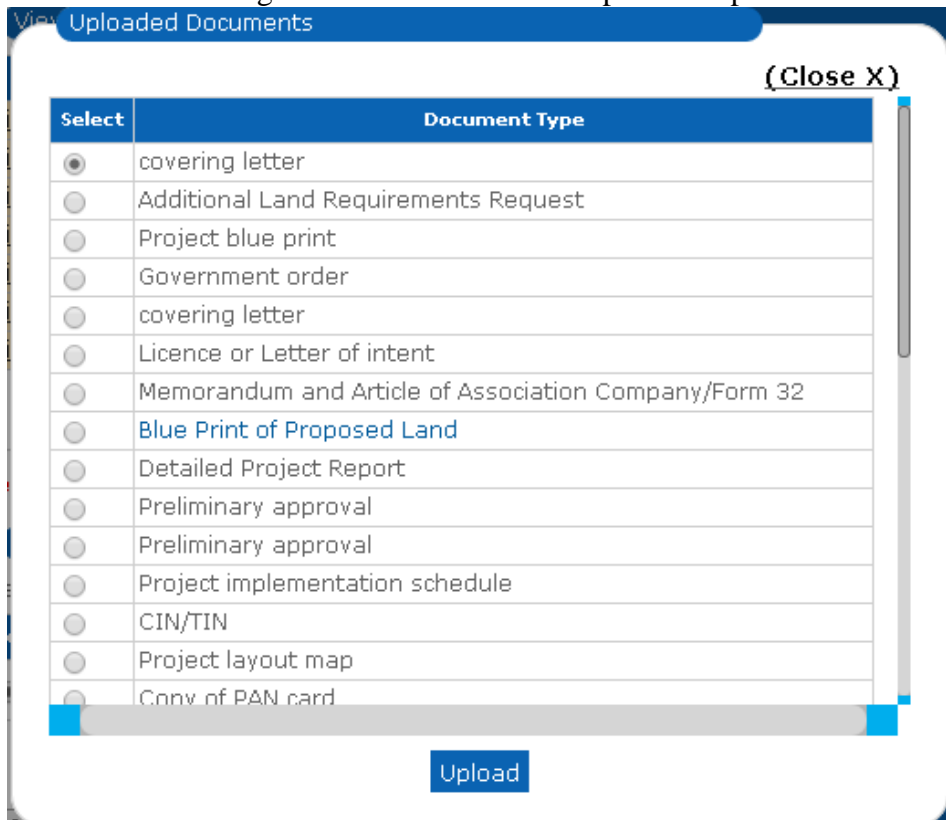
Uploaded Documents

(Close X)

| Select | Document Type |
|---|---|
| ◉ | covering letter |
| ○ | Additional Land Requirements Request |
| ○ | Project blue print |
| ○ | Government order |
| ○ | covering letter |
| ○ | Licence or Letter of intent |
| ○ | Memorandum and Article of Association Company/Form 32 |
| ○ | Blue Print of Proposed Land |
| ○ | Detailed Project Report |
| ○ | Preliminary approval |
| ○ | Preliminary approval |
| ○ | Project implementation schedule |
| ○ | CIN/TIN |
| ○ | Project layout map |
| ○ | Copy of PAN card |

Upload